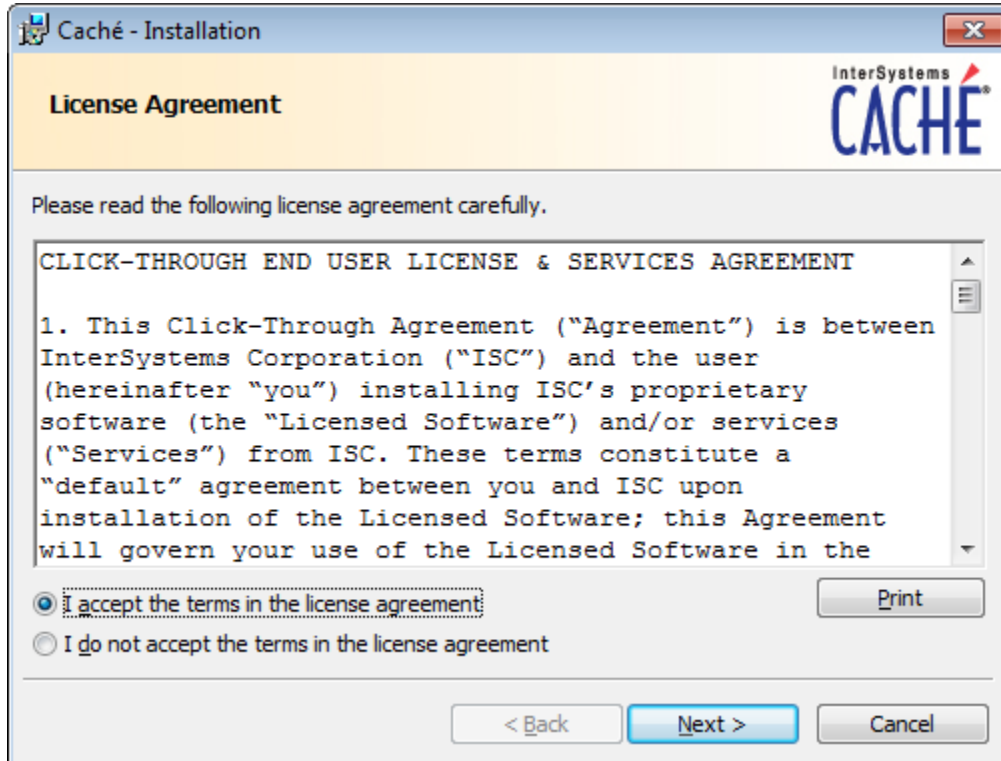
Caché - Installation

License Agreement

InterSystems CACHÉ

Please read the following license agreement carefully.

CLICK-THROUGH END USER LICENSE & SERVICES AGREEMENT

1. This Click-Through Agreement ("Agreement") is between InterSystems Corporation ("ISC") and the user (hereinafter "you") installing ISC's proprietary software (the "Licensed Software") and/or services ("Services") from ISC. These terms constitute a "default" agreement between you and ISC upon installation of the Licensed Software; this Agreement will govern your use of the Licensed Software in the

I accept the terms in the license agreement

I do not accept the terms in the license agreement

Print

< Back

Next >

Cancel